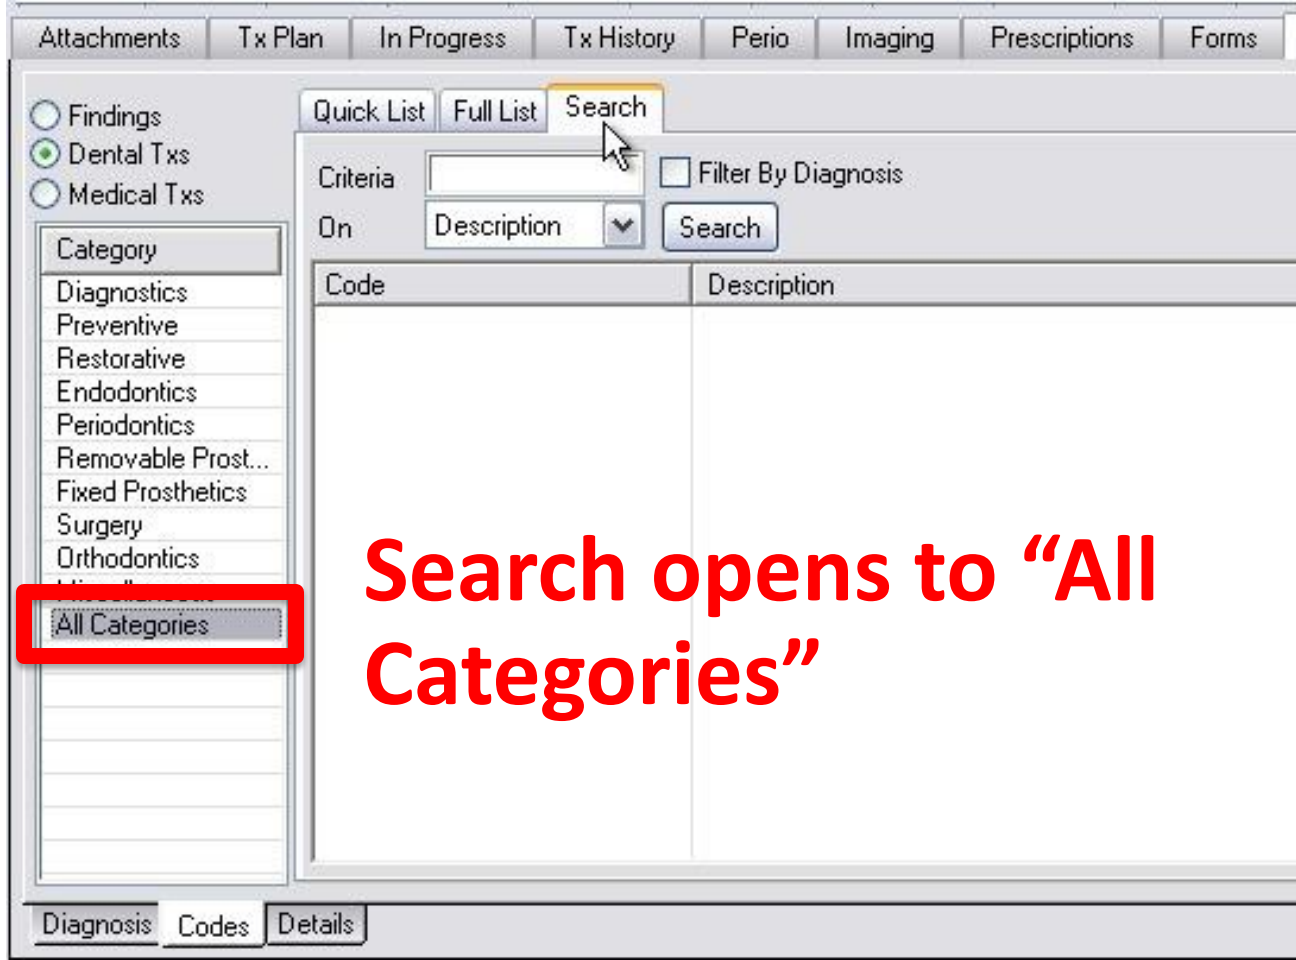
Attachments | Tx Plan | In Progress | Tx History | Perio | Imaging | Prescriptions | Forms

Findings
Dental Txs
Medical Txs

Category
Diagnostics
Preventive
Restorative
Endodontics
Periodontics
Removable Prost...
Fixed Prosthetics
Surgery
Orthodontics
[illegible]
All Categories

Quick List | Full List | Search

Criteria
Filter By Diagnosis
On Description
Search

| Code | Description |
|---|---|

Search opens to "All Categories"

Diagnosis | Codes | Details